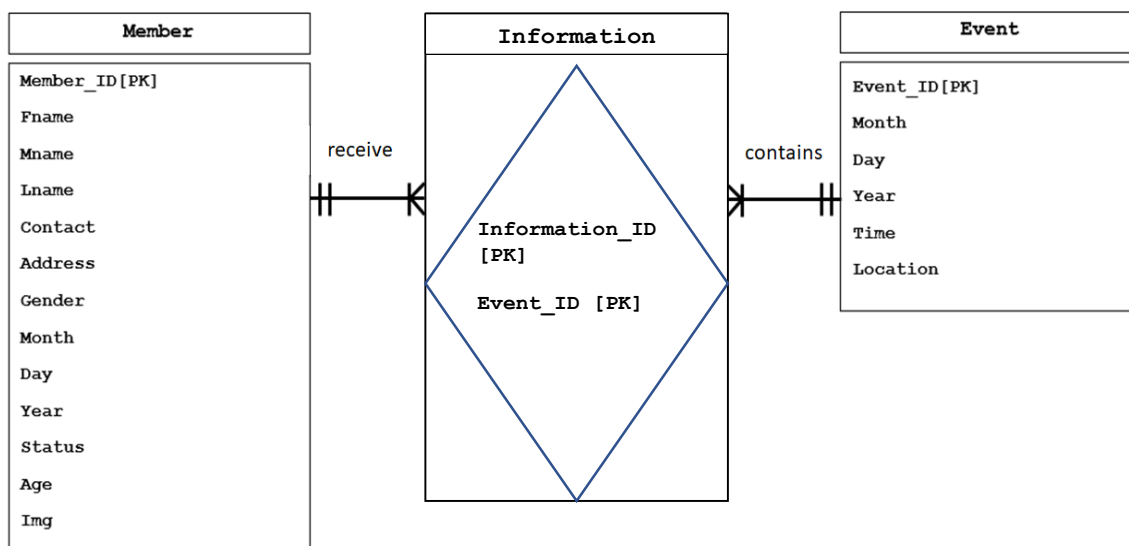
Member

Member_ID[PK]
Fname
Mname
Lname
Contact
Address
Gender
Month
Day
Year
Status
Age
Img

receive

Information

Information_ID [PK]

Event_ID [PK]

contains

Event

Event_ID[PK]
Month
Day
Year
Time
Location